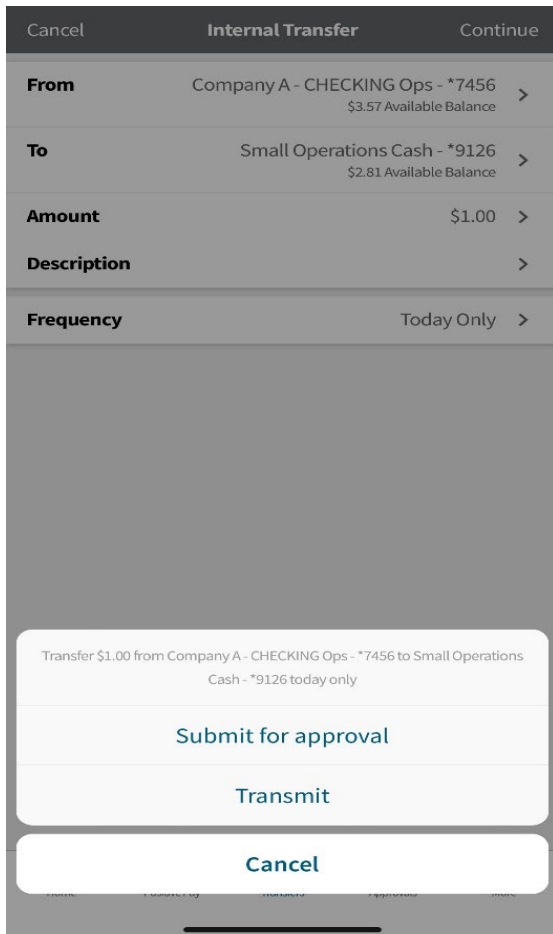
Cancel Internal Transfer Continue

From Company A - CHECKING Ops - *7456 $3.57 Available Balance >

To Small Operations Cash - *9126 $2.81 Available Balance >

Amount $1.00 >

Description >

Frequency Today Only >

Transfer $1.00 from Company A - CHECKING Ops - *7456 to Small Operations Cash - *9126 today only

Submit for approval

Transmit

Cancel

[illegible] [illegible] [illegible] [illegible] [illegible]